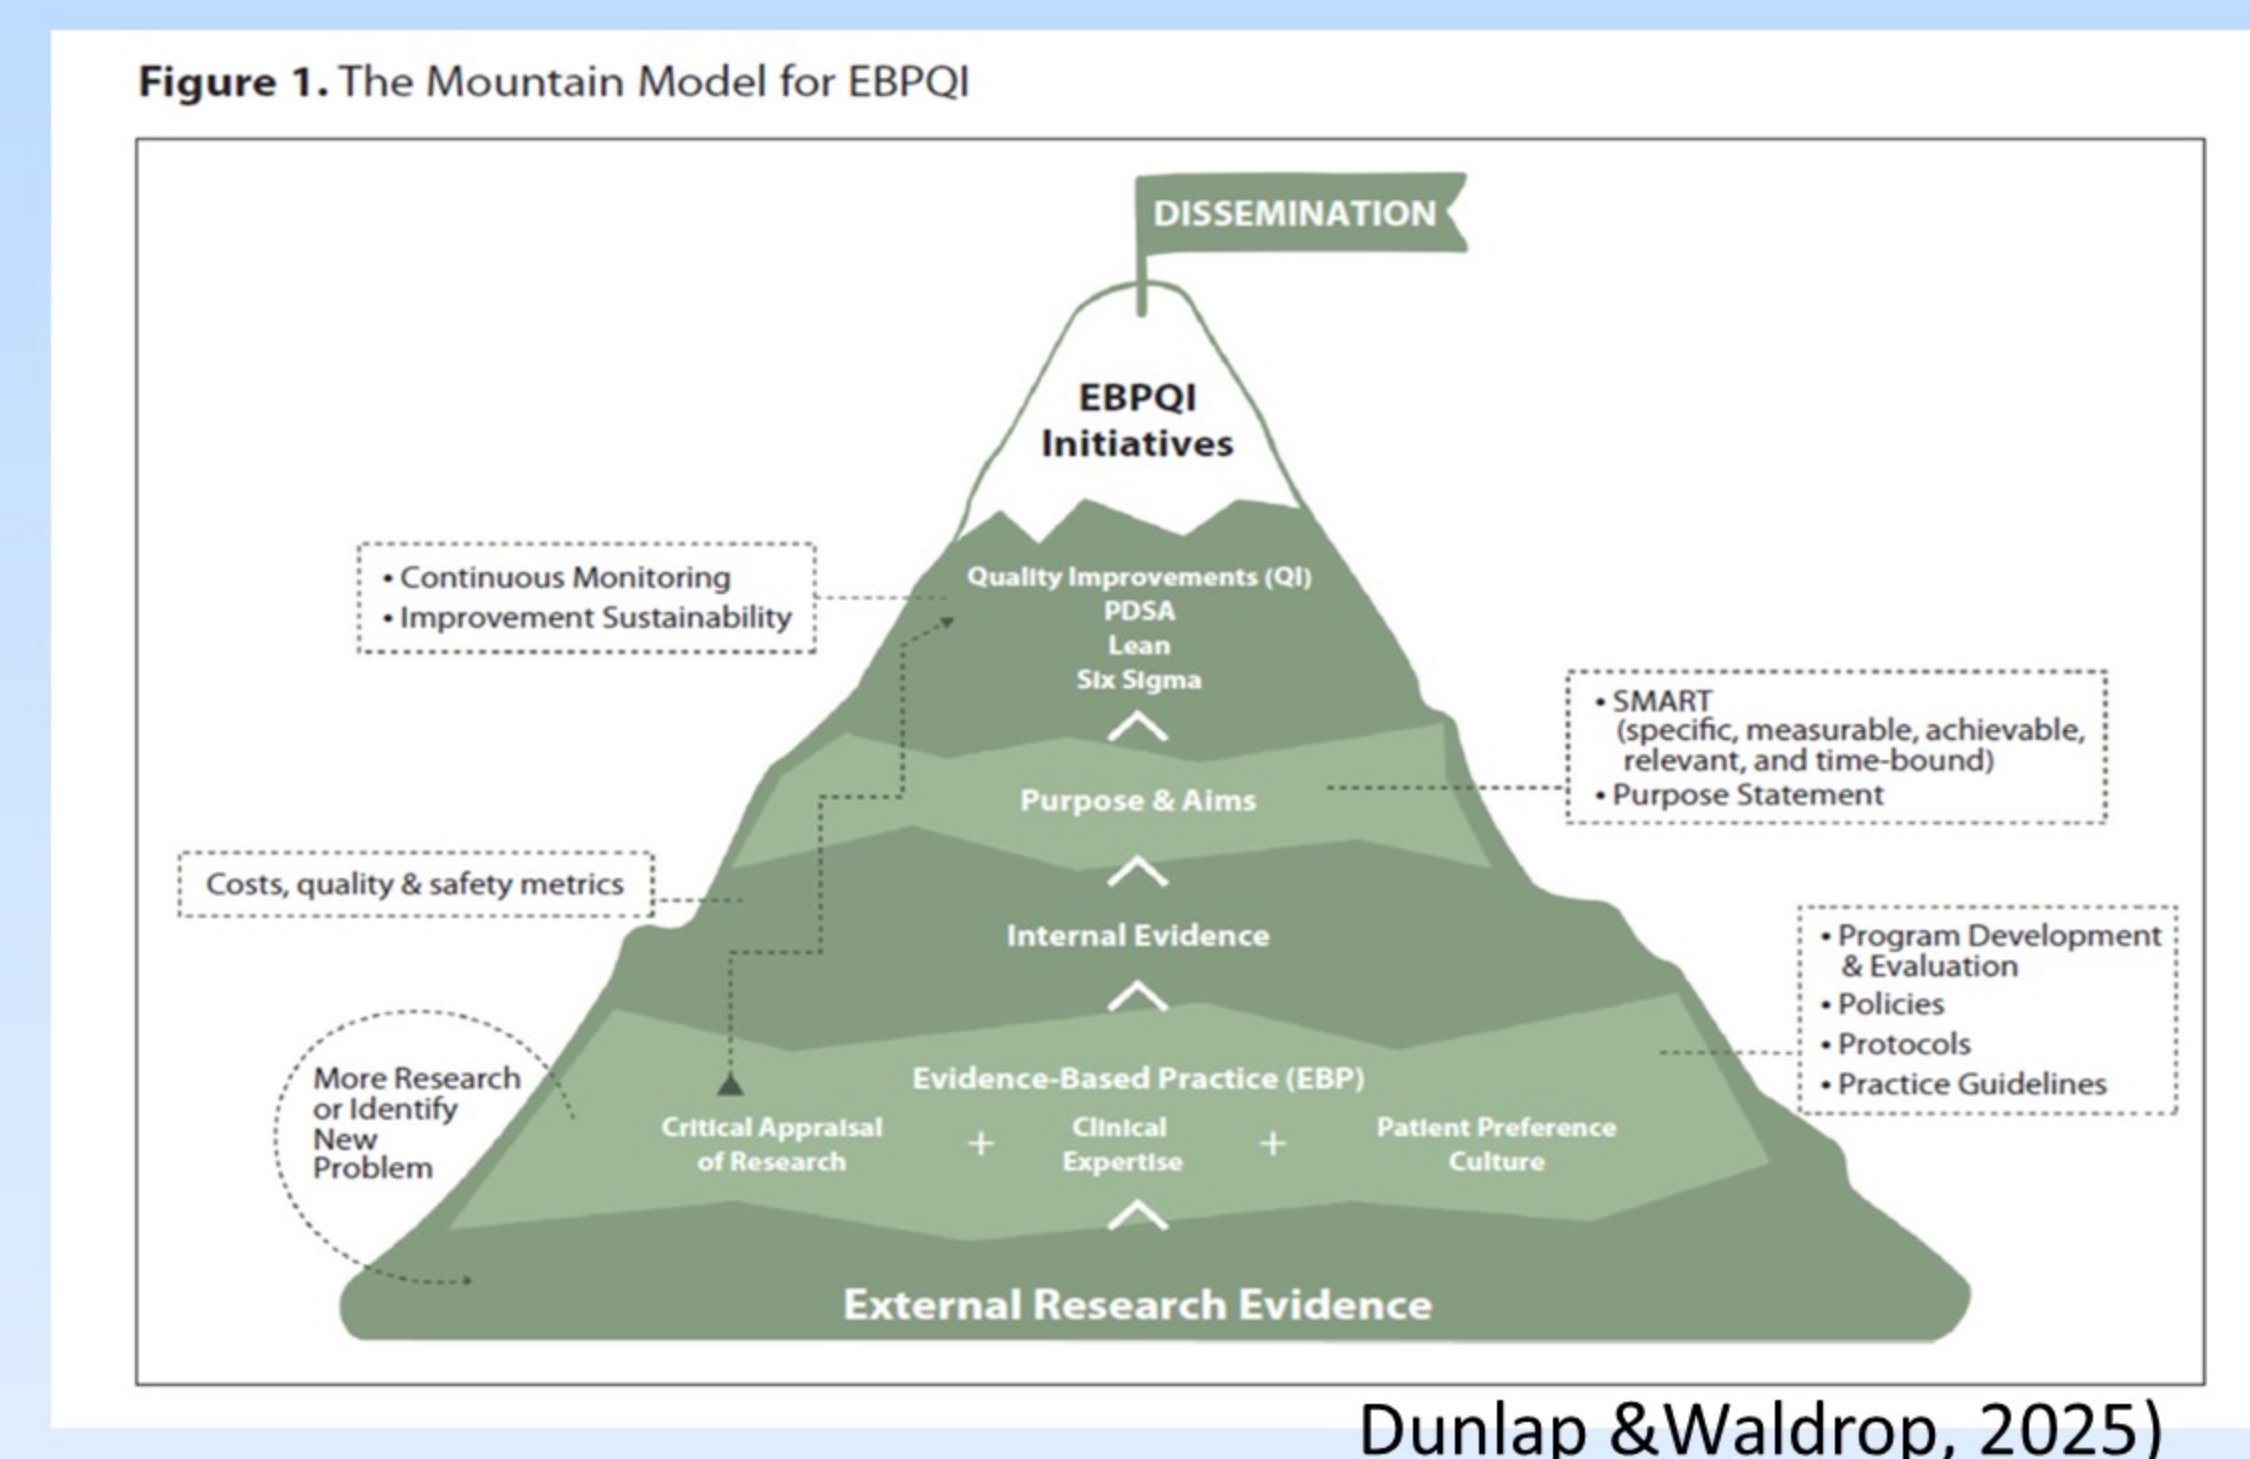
**Figure 1.** The Mountain Model for EBPQI

DISSEMINATION

EBPQI Initiatives

• Continuous Monitoring
• Improvement Sustainability

Quality Improvements (QI)
PDSA
Lean
Six Sigma

• SMART (specific, measurable, achievable, relevant, and time-bound)
• Purpose Statement

Purpose & Aims

Costs, quality & safety metrics

Internal Evidence

• Program Development & Evaluation
• Policies
• Protocols
• Practice Guidelines

More Research or Identify New Problem

Evidence-Based Practice (EBP)

Critical Appraisal of Research + Clinical Expertise + Patient Preference Culture

External Research Evidence

Dunlap &Waldrop, 2025)